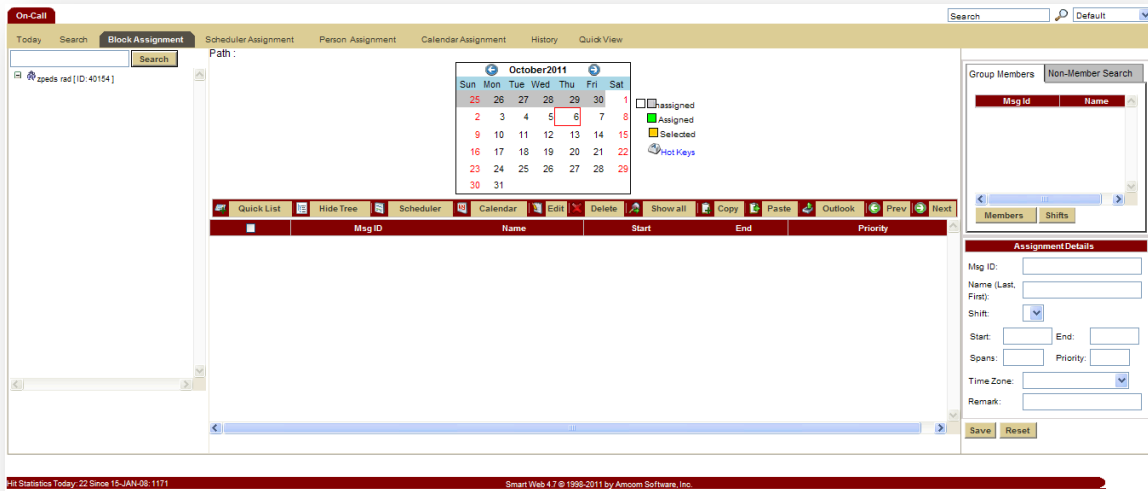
On-Call

Search | Default

Today | Search | Block Assignment | Scheduler Assignment | Person Assignment | Calendar Assignment | History | Quick View

Search

zpeds rad [ID:40154]

Path :

October2011

| Sun | Mon | Tue | Wed | Thu | Fri | Sat |
|---|---|---|---|---|---|---|
| 25 | 26 | 27 | 28 | 29 | 30 | 1 |
| 2 | 3 | 4 | 5 | 6 | 7 | 8 |
| 9 | 10 | 11 | 12 | 13 | 14 | 15 |
| 16 | 17 | 18 | 19 | 20 | 21 | 22 |
| 23 | 24 | 25 | 26 | 27 | 28 | 29 |
| 30 | 31 | | | | | |

nassigned
Assigned
Selected
Hot Keys

Quick List | Hide Tree | Scheduler | Calendar | Edit | Delete | Show all | Copy | Paste | Outlook | Prev | Next

| | Msg ID | Name | Start | End | Priority |
|---|---|---|---|---|---|

Group Members | Non-Member Search

| Msg Id | Name |
|---|---|

Members | Shifts

Assignment Details

Msg ID:
Name (Last, First):
Shift:
Start: End:
Spans: Priority:
Time Zone:
Remark:

Save | Reset

Hit Statistics Today: 22 Since 15-JAN-08: 1171

Smart Web 4.7 © 1998-2011 by Amcom Software, Inc.